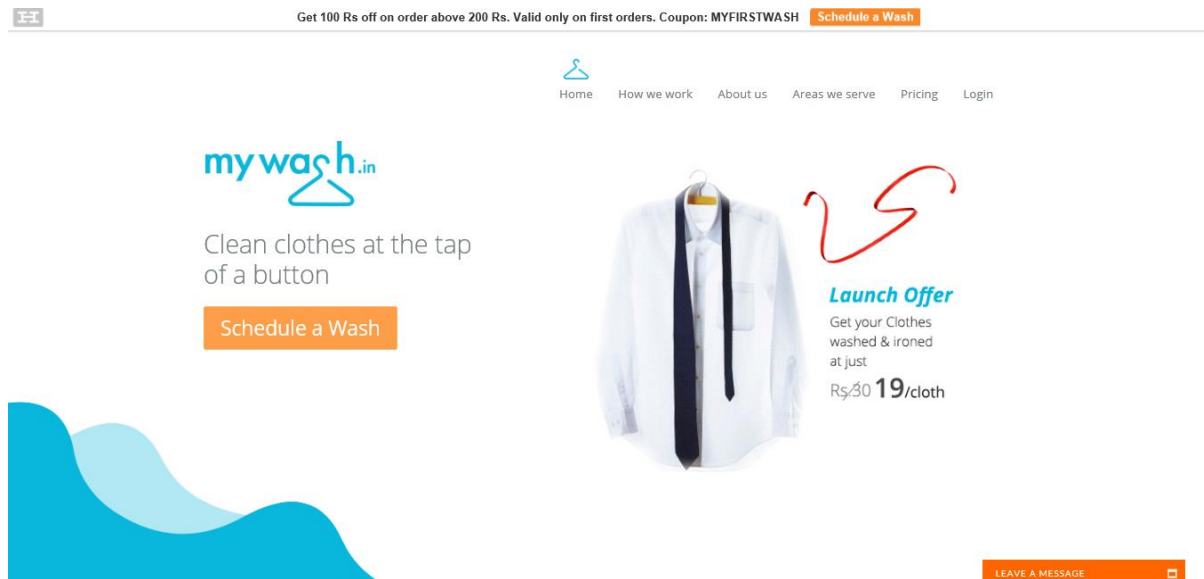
Get 100 Rs off on order above 200 Rs. Valid only on first orders. Coupon: MYFIRSTWASH Schedule a Wash

Home How we work About us Areas we serve Pricing Login

mywash.in

Clean clothes at the tap of a button

Schedule a Wash

Launch Offer
Get your Clothes washed & ironed at just
Rs 30 19/cloth

LEAVE A MESSAGE